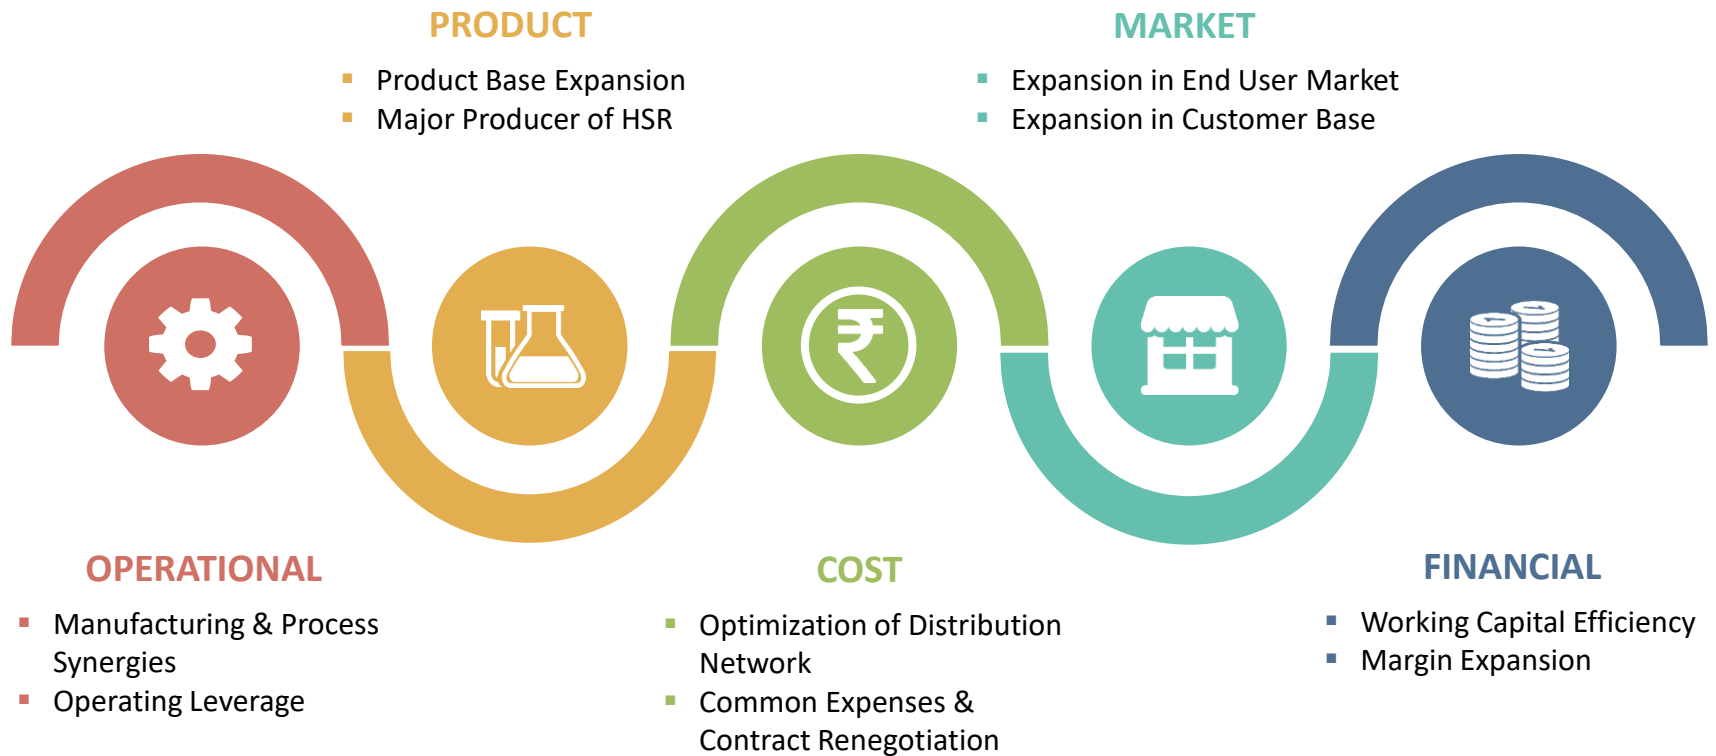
PRODUCT

- Product Base Expansion
- Major Producer of HSR

MARKET

- Expansion in End User Market
- Expansion in Customer Base

₹

OPERATIONAL

- Manufacturing & Process Synergies
- Operating Leverage

COST

- Optimization of Distribution Network
- Common Expenses & Contract Renegotiation

FINANCIAL

- Working Capital Efficiency
- Margin Expansion